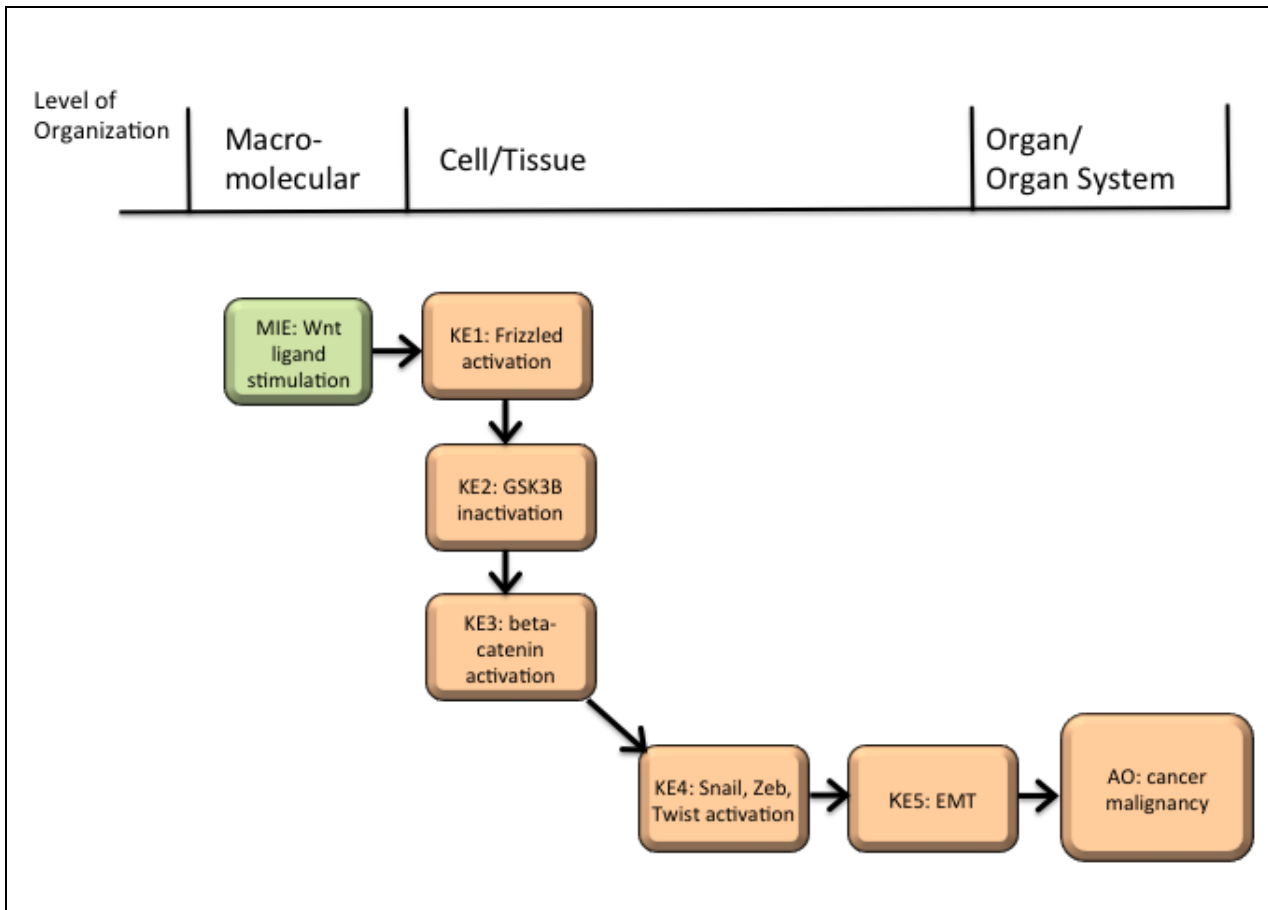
Level of Organization

Macro-molecular

Cell/Tissue

Organ/ Organ System

MIE: Wnt ligand stimulation

KE1: Frizzled activation

KE2: GSK3B inactivation

KE3: beta-catenin activation

KE4: Snail, Zeb, Twist activation

KE5: EMT

AO: cancer malignancy